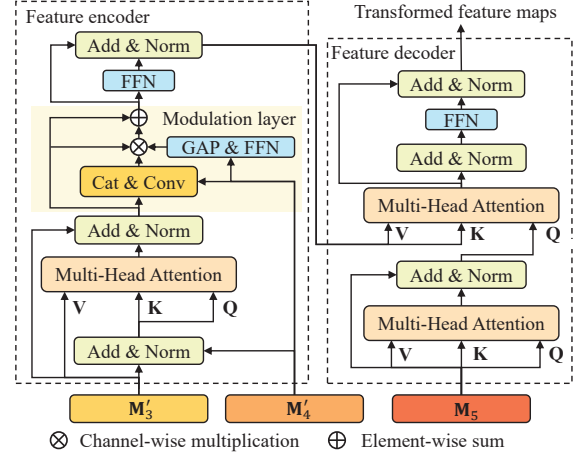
Feature encoder

Add & Norm

FFN

Modulation layer

GAP & FFN

Cat & Conv

Add & Norm

Multi-Head Attention

V K Q

Add & Norm

Transformed feature maps

Feature decoder

Add & Norm

FFN

Add & Norm

Multi-Head Attention

V K Q

Add & Norm

Multi-Head Attention

V K Q

$\mathbf{M}_3'$ $\mathbf{M}_4'$ $\mathbf{M}_5$

$\otimes$ Channel-wise multiplication $\oplus$ Element-wise sum